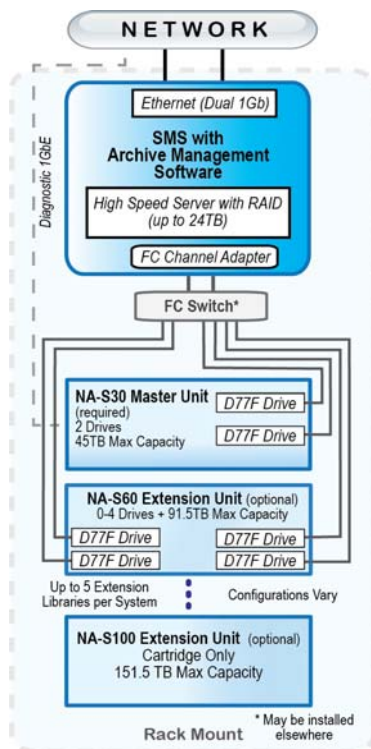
NETWORK

Diagnostic 1GbE

Ethernet (Dual 1Gb)

SMS with Archive Management Software

High Speed Server with RAID (up to 24TB)

FC Channel Adapter

FC Switch*

NA-S30 Master Unit (required)
2 Drives
45TB Max Capacity

D77F Drive

D77F Drive

NA-S60 Extension Unit (optional)
0-4 Drives + 91.5TB Max Capacity

D77F Drive

D77F Drive

D77F Drive

D77F Drive

Up to 5 Extension Libraries per System

Configurations Vary

NA-S100 Extension Unit (optional)
Cartridge Only
151.5 TB Max Capacity

Rack Mount

* May be installed elsewhere